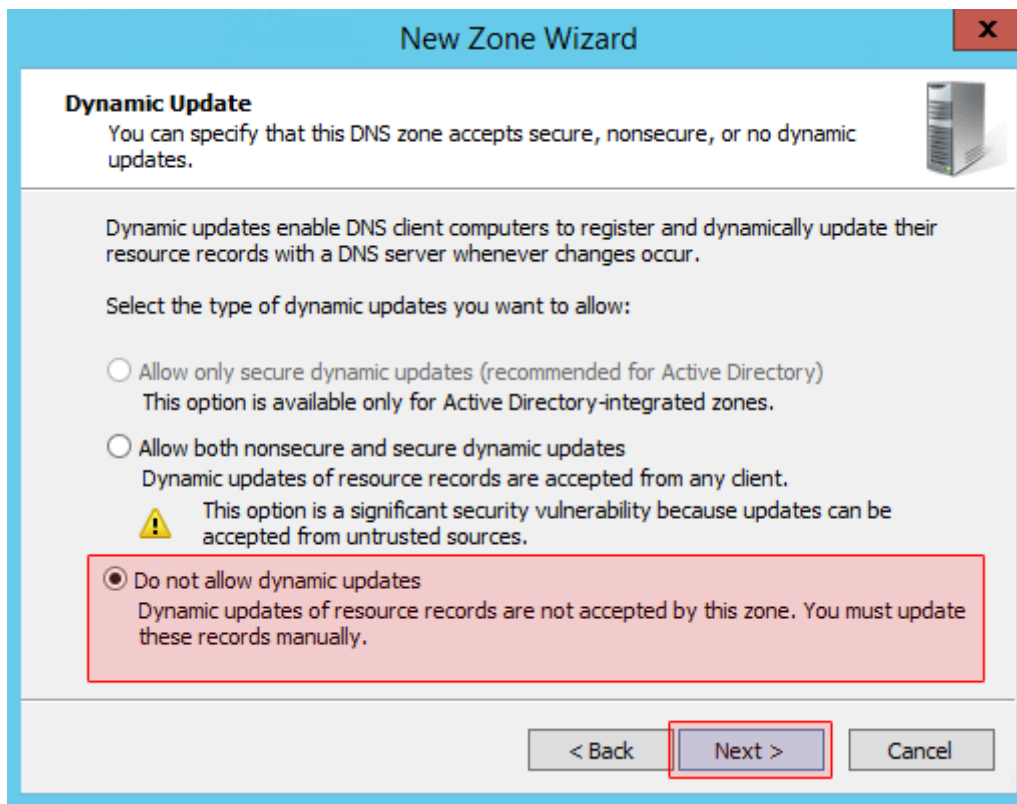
New Zone Wizard

x

Dynamic Update

You can specify that this DNS zone accepts secure, nonsecure, or no dynamic updates.

Dynamic updates enable DNS client computers to register and dynamically update their resource records with a DNS server whenever changes occur.

Select the type of dynamic updates you want to allow:

Allow only secure dynamic updates (recommended for Active Directory)
This option is available only for Active Directory-integrated zones.

Allow both nonsecure and secure dynamic updates
Dynamic updates of resource records are accepted from any client.

This option is a significant security vulnerability because updates can be accepted from untrusted sources.

Do not allow dynamic updates
Dynamic updates of resource records are not accepted by this zone. You must update these records manually.

< Back

Next >

Cancel